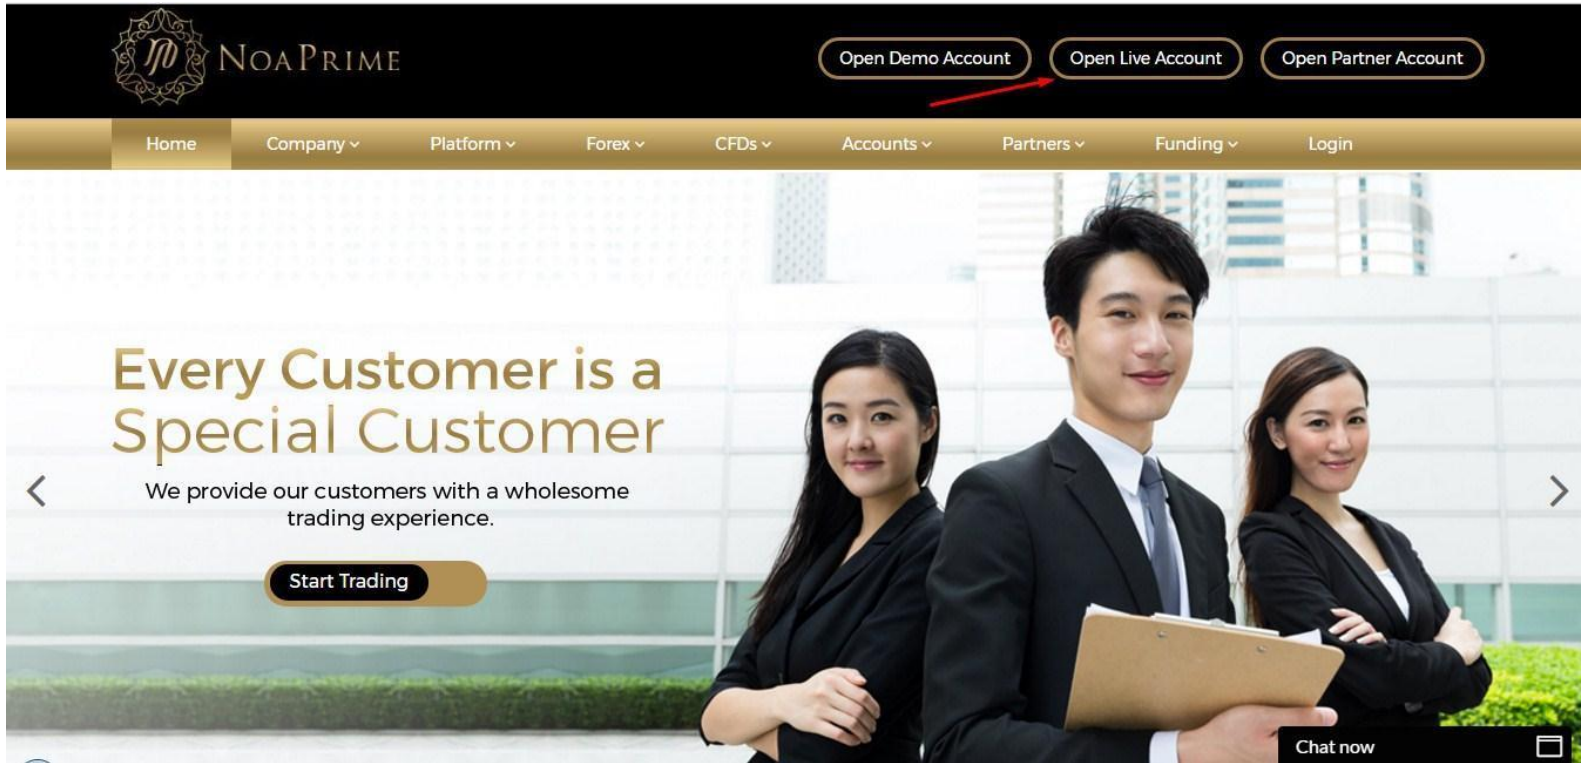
NoaPrime

Open Demo Account Open Live Account Open Partner Account

Home Company Platform Forex CFDs Accounts Partners Funding Login

Every Customer is a Special Customer

We provide our customers with a wholesome trading experience.

Start Trading

Chat now